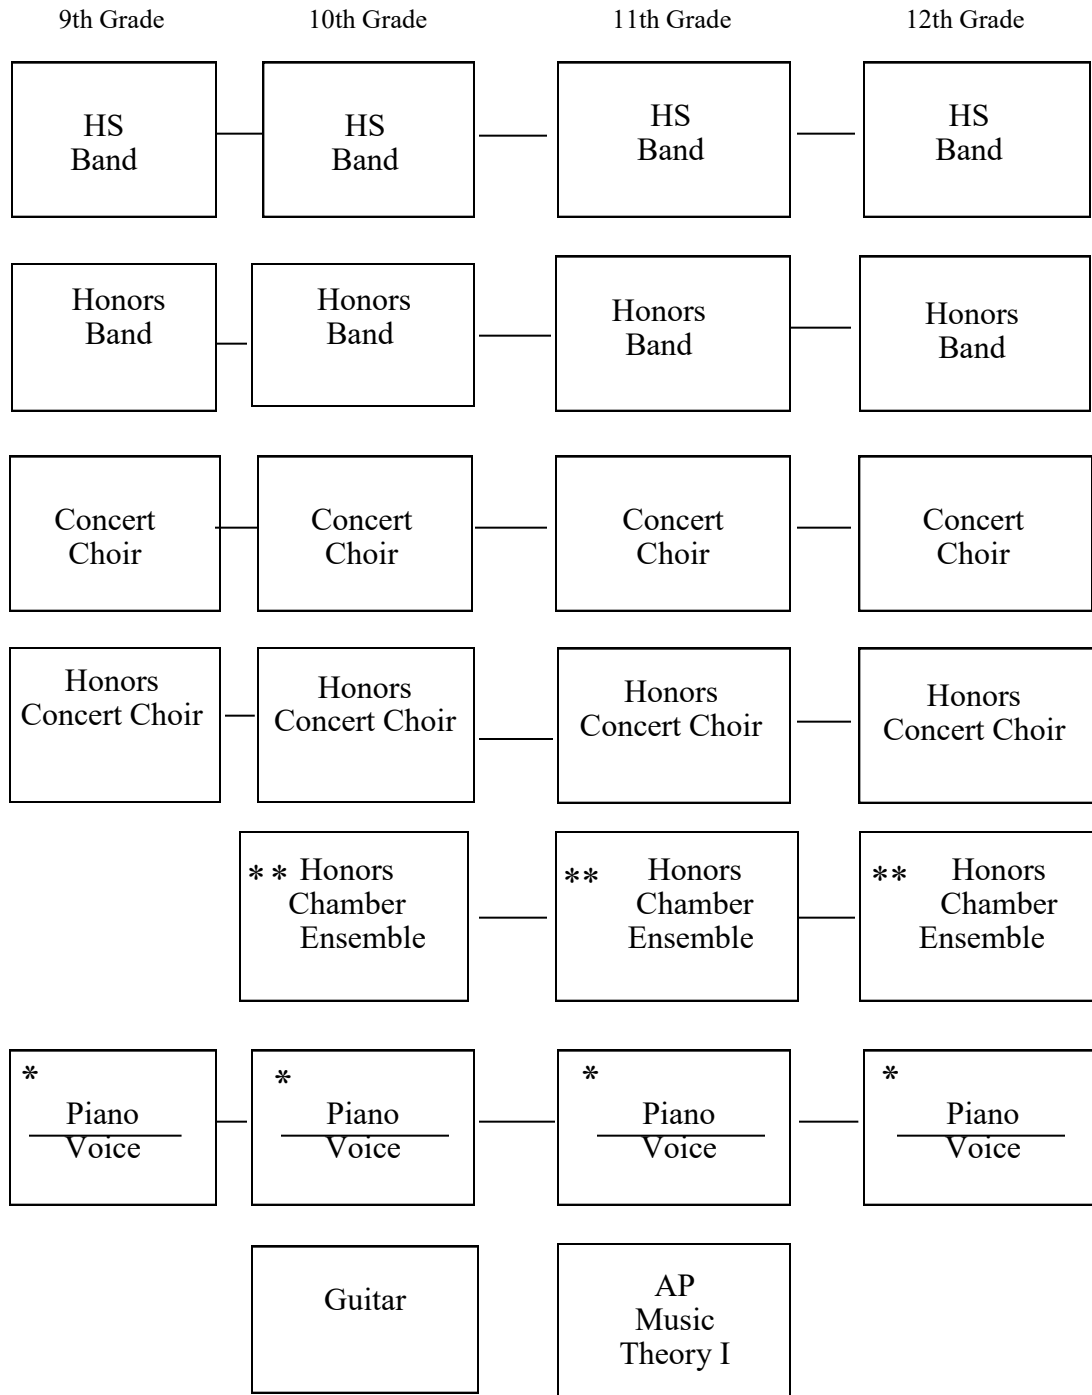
9th Grade 10th Grade 11th Grade 12th Grade

HS Band
HS Band
HS Band
HS Band

Honors Band
Honors Band
Honors Band
Honors Band

Concert Choir
Concert Choir
Concert Choir
Concert Choir

Honors Concert Choir
Honors Concert Choir
Honors Concert Choir
Honors Concert Choir

** Honors Chamber Ensemble
** Honors Chamber Ensemble
** Honors Chamber Ensemble

* Piano Voice
* Piano Voice
* Piano Voice
* Piano Voice

Guitar
AP Music Theory I